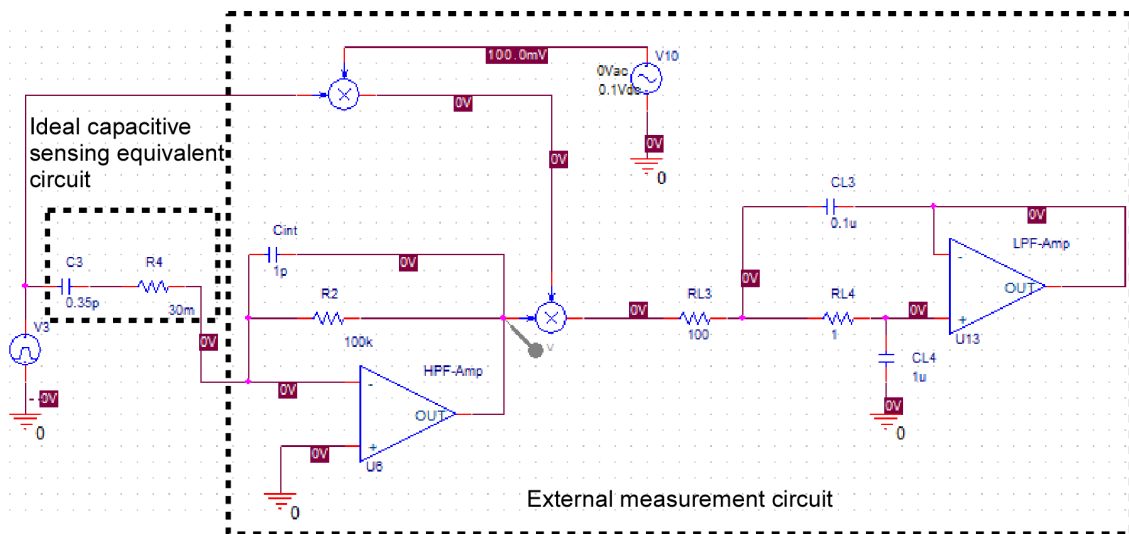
100.0mV
V10
0Vac
0.1Vdc
0V
0V
0V
0
Ideal capacitive sensing equivalent circuit
CL3
0.1u
0V
LPF-Amp
Cint
1p
0V
C3
R4
0.35p
30m
R2
0V
0V
RL3
RL4
0V
OUT
100k
100
1
U13
V3
0V
0V
HPF-Amp
CL4
1u
-0V
0
OUT
0V
0
0V
U6
0
External measurement circuit